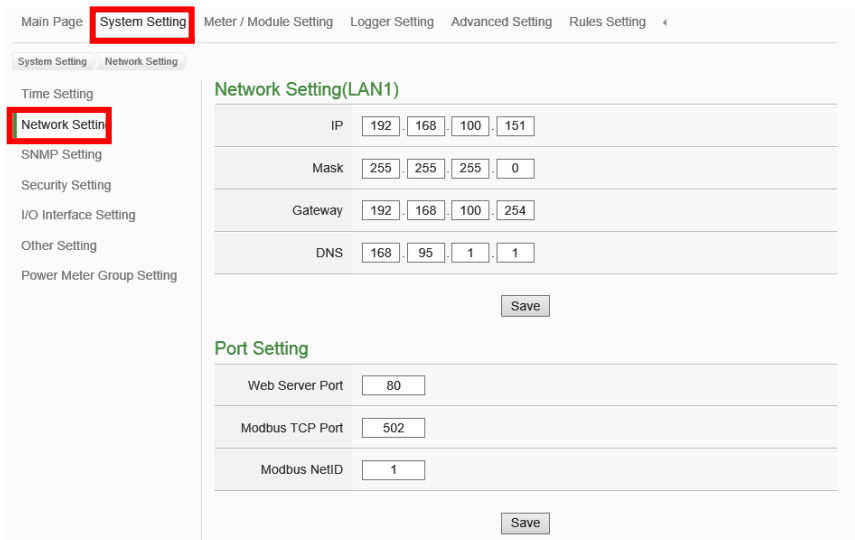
Main Page System Setting Meter / Module Setting Logger Setting Advanced Setting Rules Setting

System Setting Network Setting

Time Setting
Network Settin
SNMP Setting
Security Setting
I/O Interface Setting
Other Setting
Power Meter Group Setting

Network Setting(LAN1)

| IP | 192 . 168 . 100 . 151 |
|---|---|
| Mask | 255 . 255 . 255 . 0 |
| Gateway | 192 . 168 . 100 . 254 |
| DNS | 168 . 95 . 1 . 1 |

Save

Port Setting

| Web Server Port | 80 |
|---|---|
| Modbus TCP Port | 502 |
| Modbus NetID | 1 |

Save